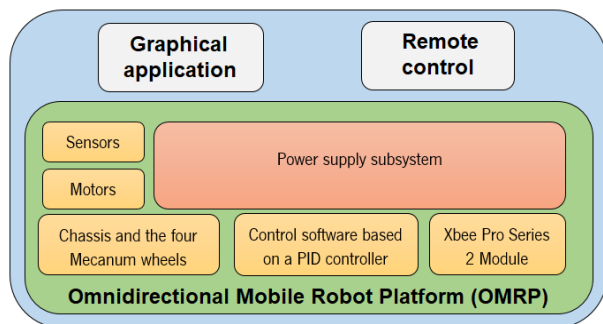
Graphical application

Remote control

Sensors

Motors

Power supply subsystem

Chassis and the four Mecanum wheels

Control software based on a PID controller

Xbee Pro Series 2 Module

Omnidirectional Mobile Robot Platform (OMRP)